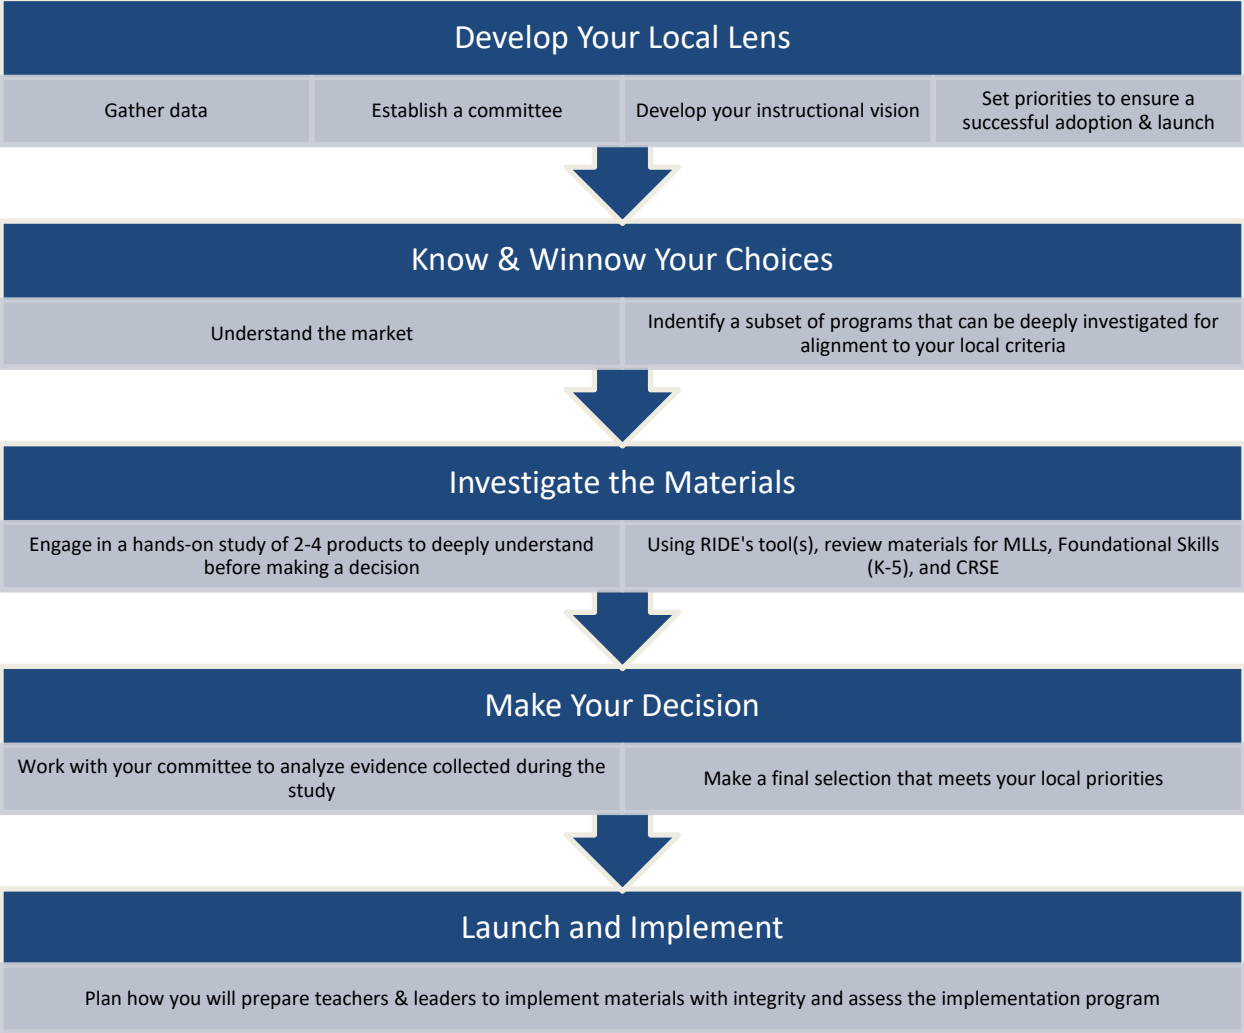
Develop Your Local Lens

Gather data

Establish a committee

Develop your instructional vision

Set priorities to ensure a successful adoption & launch

Know & Winnow Your Choices

Understand the market

Indentify a subset of programs that can be deeply investigated for alignment to your local criteria

Investigate the Materials

Engage in a hands-on study of 2-4 products to deeply understand before making a decision

Using RIDE's tool(s), review materials for MLLs, Foundational Skills (K-5), and CRSE

Make Your Decision

Work with your committee to analyze evidence collected during the study

Make a final selection that meets your local priorities

Launch and Implement

Plan how you will prepare teachers & leaders to implement materials with integrity and assess the implementation program